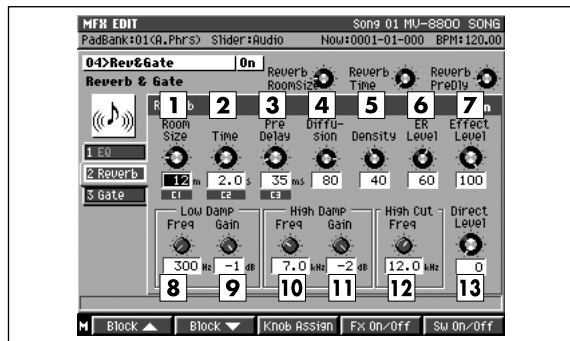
MFX EDIT
Song 01 MV-8800 SONG
PadBank:01(A.Phrs) Slider:Audio
Now:0001-01-000 BPM:120.00

04>Rev&Gate
On
Reverb & Gate
Reverb RoomSize
Reverb Time
Reverb PreDly

1 EQ
2 Reverb
3 Gate

R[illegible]b
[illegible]n

1 Room Size
12 m
C1

2 Time
2.0 s
C2

3 Pre Delay
35 ms
C3

4 Diffusion
80

5 Density
40

6 ER Level
60

7 Effect Level
100

Low Damp
Freq
300 Hz
Gain
-1 dB

High Damp
Freq
7.0 kHz
Gain
-2 dB

High Cut
Freq
12.0 kHz

Direct Level
0

8
9
10
11
12
13

M
Block ▲
Block ▼
Knob Assign
Fx On/Off
Sw On/Off